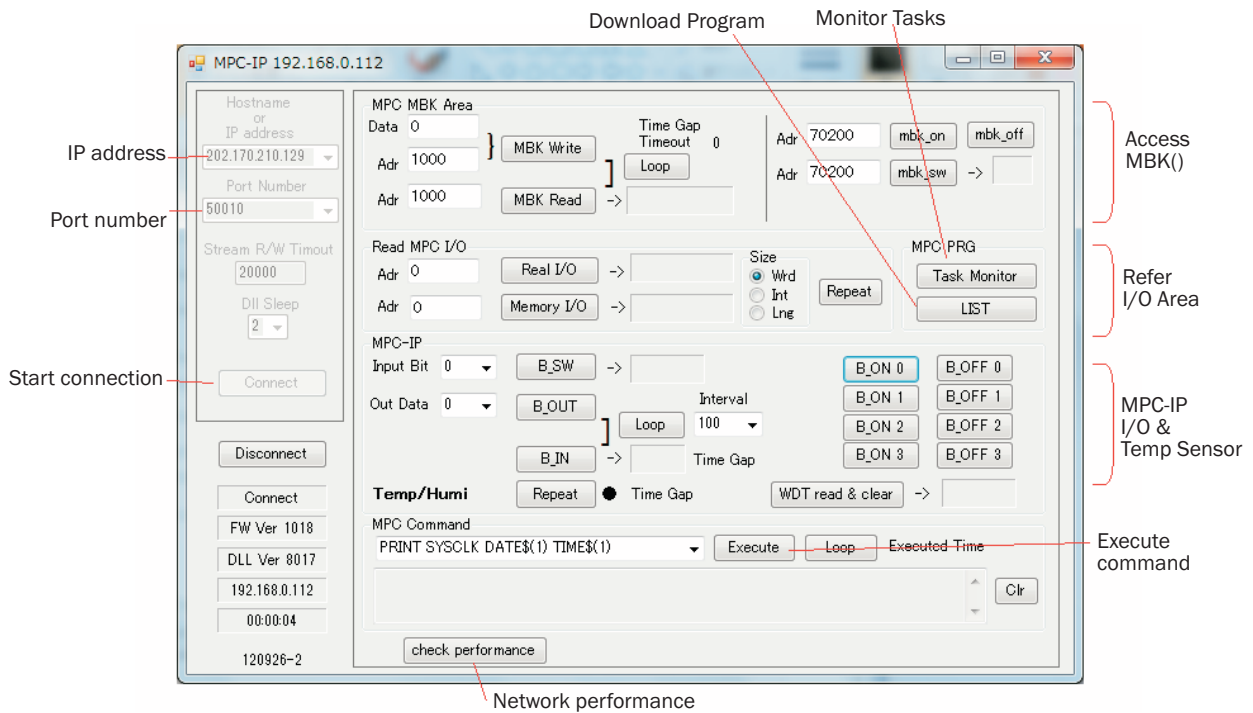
Download Program
Monitor Tasks

MPC-IP 192.168.0.112

Hostname or IP address
202.170.210.129
Port Number
50010
Stream R/W Timout
20000
Dll Sleep
2
Connect

Disconnect
Connect
FW Ver 1018
DLL Ver 8017
192.168.0.112
00:00:04
120926-2

IP address
Port number
Start connection

MPC MBK Area
Data 0
Adr 1000
MBK Write
Time Gap
Timeout 0
Loop
Adr 1000
MBK Read
->
Adr 70200
mbk_on
mbk_off
Adr 70200
mbk_sw
->

Access MBK()

Read MPC I/O
Adr 0
Real I/O
->
Adr 0
Memory I/O
->
Size
Wrd
Int
Lng
Repeat
MPC PRG
Task Monitor
LIST

Refer I/O Area

MPC-IP
Input Bit 0
B_SW
->
Out Data 0
B_OUT
Loop
Interval
100
B_IN
->
Time Gap
B_ON 0
B_OFF 0
B_ON 1
B_OFF 1
B_ON 2
B_OFF 2
B_ON 3
B_OFF 3
Temp/Humi
Repeat
Time Gap
WDT read & clear
->

MPC-IP I/O & Temp Sensor

MPC Command
PRINT SYSCLK DATE$(1) TIME$(1)
Execute
Loop
Executed Time
Clr

Execute command

check performance

Network performance